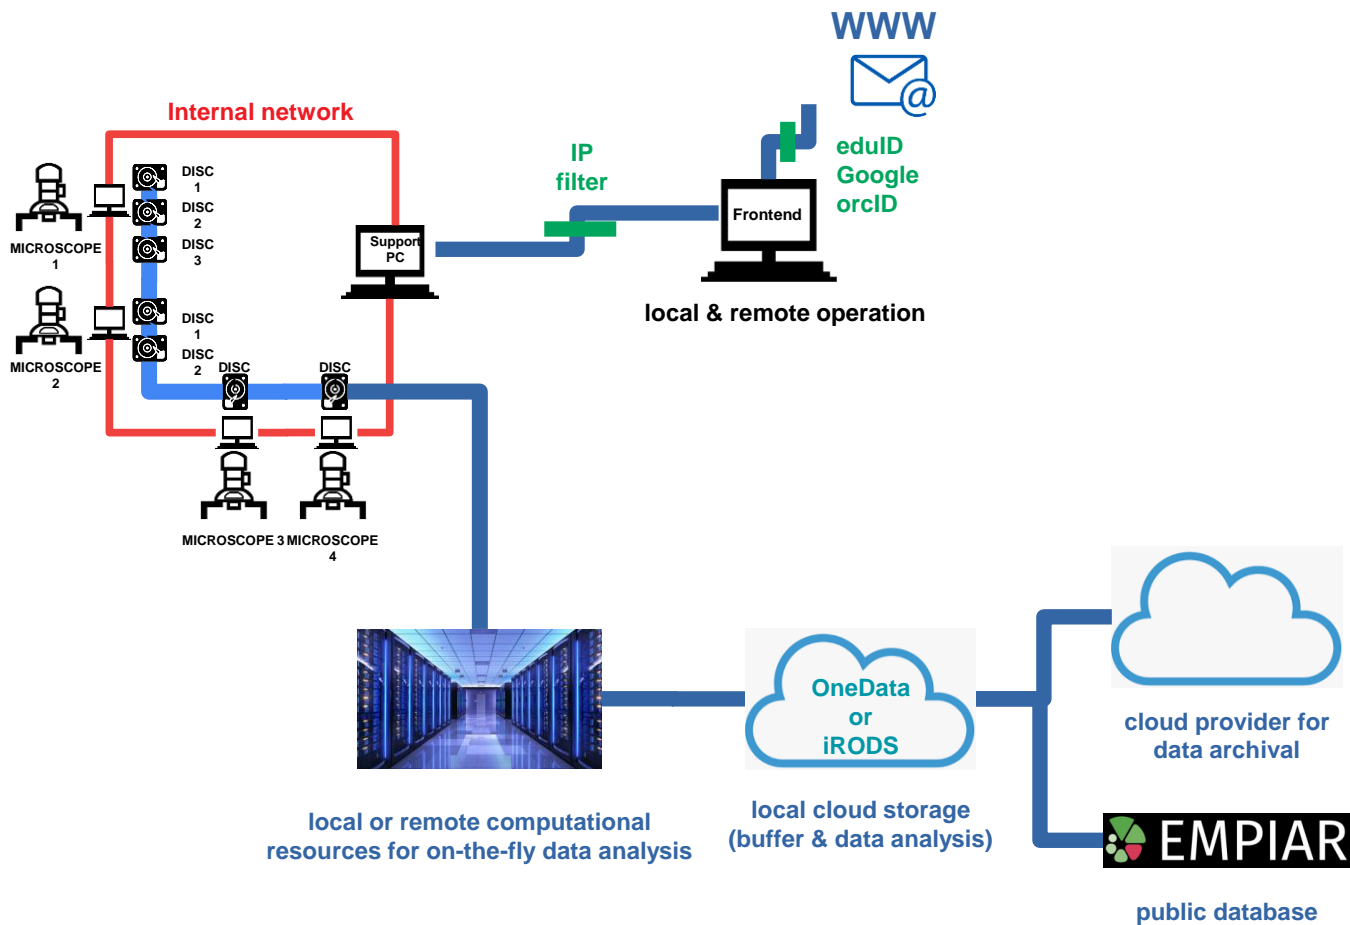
WWW

Internal network

DISC 1
DISC 2
DISC 3
MICROSCOPE 1

DISC 1
DISC 2
MICROSCOPE 2

DISC
DISC

Support PC

IP filter

Frontend

eduID
Google
orcID

local & remote operation

MICROSCOPE 3
MICROSCOPE 4

OneData
or
iRODS

local or remote computational resources for on-the-fly data analysis

local cloud storage (buffer & data analysis)

cloud provider for data archival

EMPIAR

public database